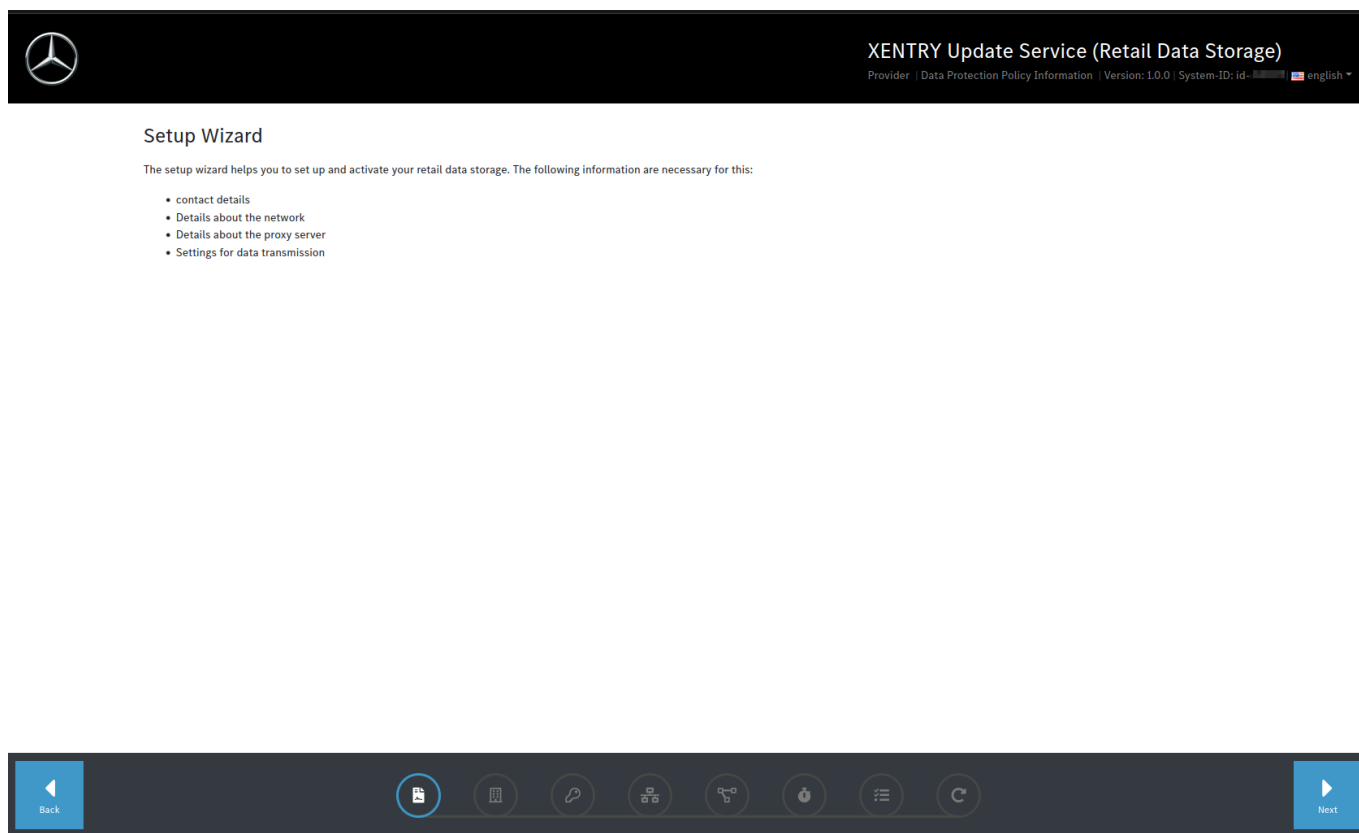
XENTRY Update Service (Retail Data Storage)
Provider | Data Protection Policy Information | Version: 1.0.0 | System-ID: id-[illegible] | english

Setup Wizard

The setup wizard helps you to set up and activate your retail data storage. The following information are necessary for this:

- contact details
- Details about the network
- Details about the proxy server
- Settings for data transmission

Back

Next